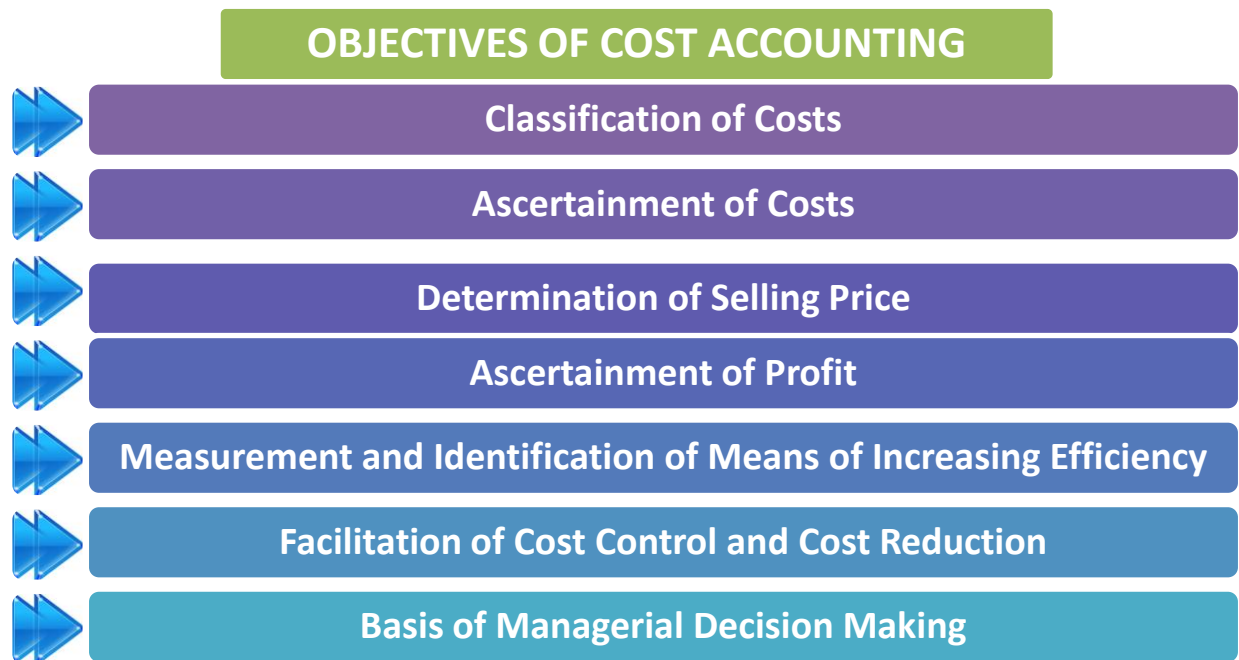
OBJECTIVES OF COST ACCOUNTING

Classification of Costs

Ascertainment of Costs

Determination of Selling Price

Ascertainment of Profit

Measurement and Identification of Means of Increasing Efficiency

Facilitation of Cost Control and Cost Reduction

Basis of Managerial Decision Making